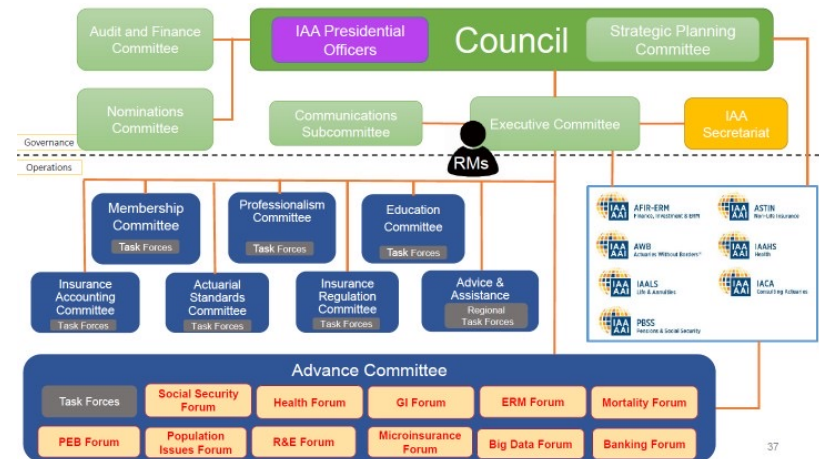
Audit and Finance Committee

IAA Presidential Officers

Council

Strategic Planning Committee

Nominations Committee

Communications Subcommittee

Executive Committee

IAA Secretariat

Governance

Operations

RMs

Membership Committee
Task Forces

Professionalism Committee
Task Forces

Education Committee
Task Forces

Insurance Accounting Committee
Task Forces

Actuarial Standards Committee
Task Forces

Insurance Regulation Committee
Task Forces

Advice & Assistance
Regional Task Forces

IAA AAI AFIR-ERM
Finance, Investment & ERM

IAA AAI ASTIN
Non-Life Insurance

IAA AAI AWB
Actuaries Without Borders

IAA AAI IAAHS
Health

IAA AAI IAALS
Life & Annuities

IAA AAI IACA
Consulting Actuaries

IAA AAI PBSS
Pensions & Social Security

Advance Committee

Task Forces

Social Security Forum

Health Forum

GI Forum

ERM Forum

Mortality Forum

PEB Forum

Population Issues Forum

R&E Forum

Microinsurance Forum

Big Data Forum

Banking Forum

37